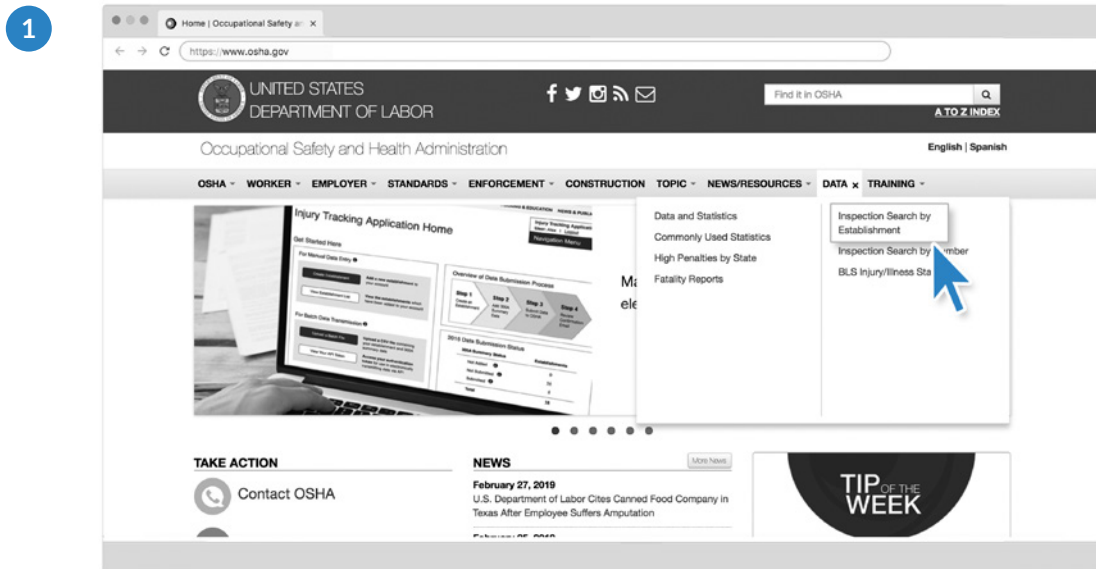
1

Home | Occupational Safety a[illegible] ×

https://www.osha.gov

UNITED STATES DEPARTMENT OF LABOR

Find it in OSHA

A TO Z INDEX

Occupational Safety and Health Administration

English | Spanish

OSHA ▾ WORKER ▾ EMPLOYER ▾ STANDARDS ▾ ENFORCEMENT ▾ CONSTRUCTION TOPIC ▾ NEWS/RESOURCES ▾ DATA × TRAINING ▾

Injury Tracking Application Home

Get Started Here

For Manual Data Entry

For Batch Data Transmission

Overview of Data Submission Process

Step 1 Step 2 Step 3 Step 4

2018 Data Submission Status

Navigation Menu

Ma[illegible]

ele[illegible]

Data and Statistics

Commonly Used Statistics

High Penalties by State

Fatality Reports

Inspection Search by Establishment

Inspection Search by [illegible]mber

BLS Injury/Illness Sta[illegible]

TAKE ACTION

Contact OSHA

NEWS

More News

February 27, 2019

U.S. Department of Labor Cites Canned Food Company in Texas After Employee Suffers Amputation

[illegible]

TIP OF THE WEEK